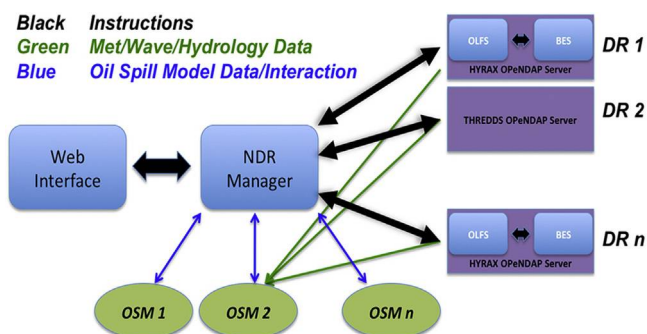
Black Instructions
Green Met/Wave/Hydrology Data
Blue Oil Spill Model Data/Interaction

OLFS BES
HYRAX OPeNDAP Server
DR 1

THREDDS OPeNDAP Server
DR 2

Web Interface

NDR Manager

OLFS BES
HYRAX OPeNDAP Server
DR n

OSM 1
OSM 2
OSM n